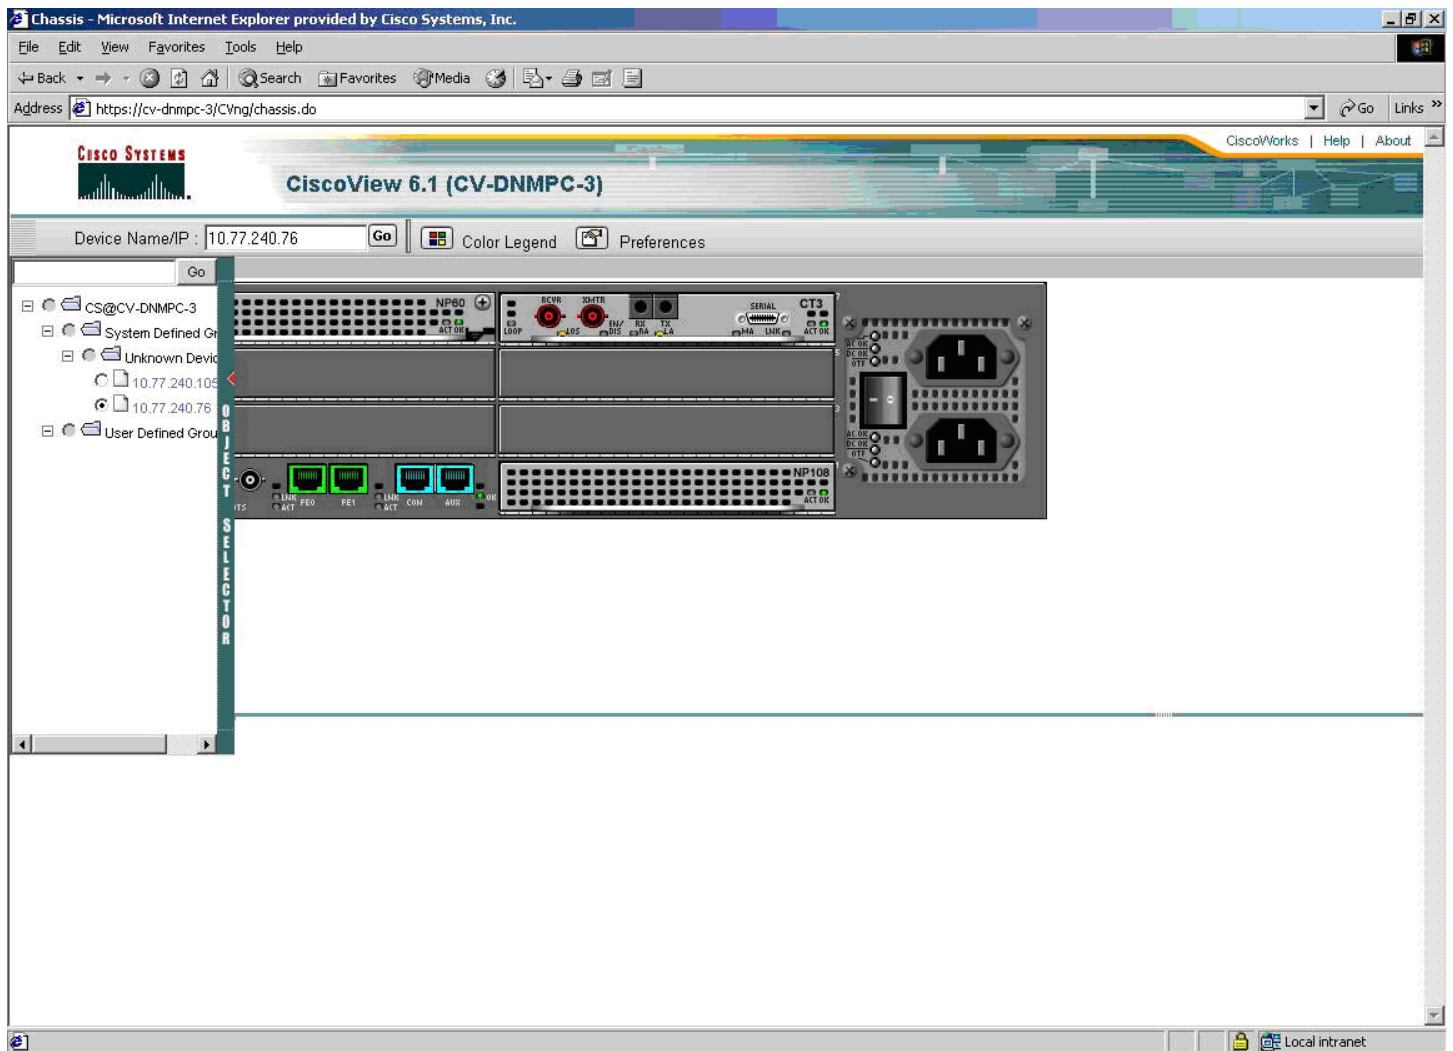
Chassis - Microsoft Internet Explorer provided by Cisco Systems, Inc.

File Edit View Favorites Tools Help

Back Search Favorites Media

Address https://cv-dnmpc-3/CVng/chassis.do Go Links

CiscoWorks | Help | About

CISCO SYSTEMS

CiscoView 6.1 (CV-DNMPC-3)

Device Name/IP : 10.77.240.76 Go Color Legend Preferences

Go

CS@CV-DNMPC-3
System Defined Gr
Unknown Devic
10.77.240.105
10.77.240.76
User Defined Grou

OBJECT SELECTOR

NP60 ACT OK
LOOP RCVR LOS XMTR EN/DIS RX RA TX LA SERIAL MA LNK CT3 ACT OK
AC OK DC OK OTF
AC OK DC OK OTF
LNK ACT FE0 FE1 LNK ACT CON AUX OK
NP108 ACT OK

Local intranet